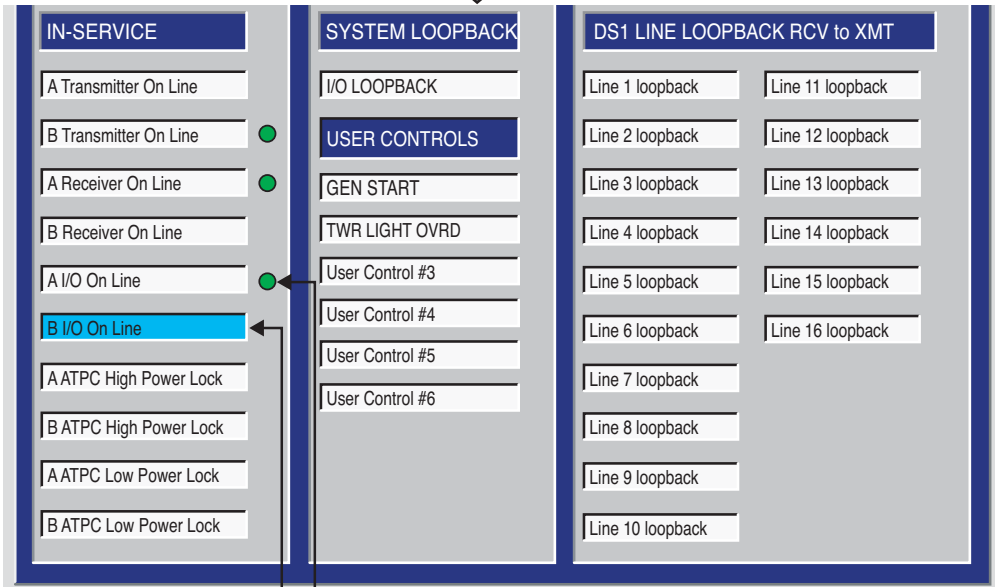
IN-SERVICE

A Transmitter On Line

B Transmitter On Line

A Receiver On Line

B Receiver On Line

A I/O On Line

B I/O On Line

A ATPC High Power Lock

B ATPC High Power Lock

A ATPC Low Power Lock

B ATPC Low Power Lock

SYSTEM LOOPBACK

I/O LOOPBACK

USER CONTROLS

GEN START

TWR LIGHT OVRD

User Control #3

User Control #4

User Control #5

User Control #6

DS1 LINE LOOPBACK RCV to XMT

Line 1 loopback

Line 2 loopback

Line 3 loopback

Line 4 loopback

Line 5 loopback

Line 6 loopback

Line 7 loopback

Line 8 loopback

Line 9 loopback

Line 10 loopback

Line 11 loopback

Line 12 loopback

Line 13 loopback

Line 14 loopback

Line 15 loopback

Line 16 loopback